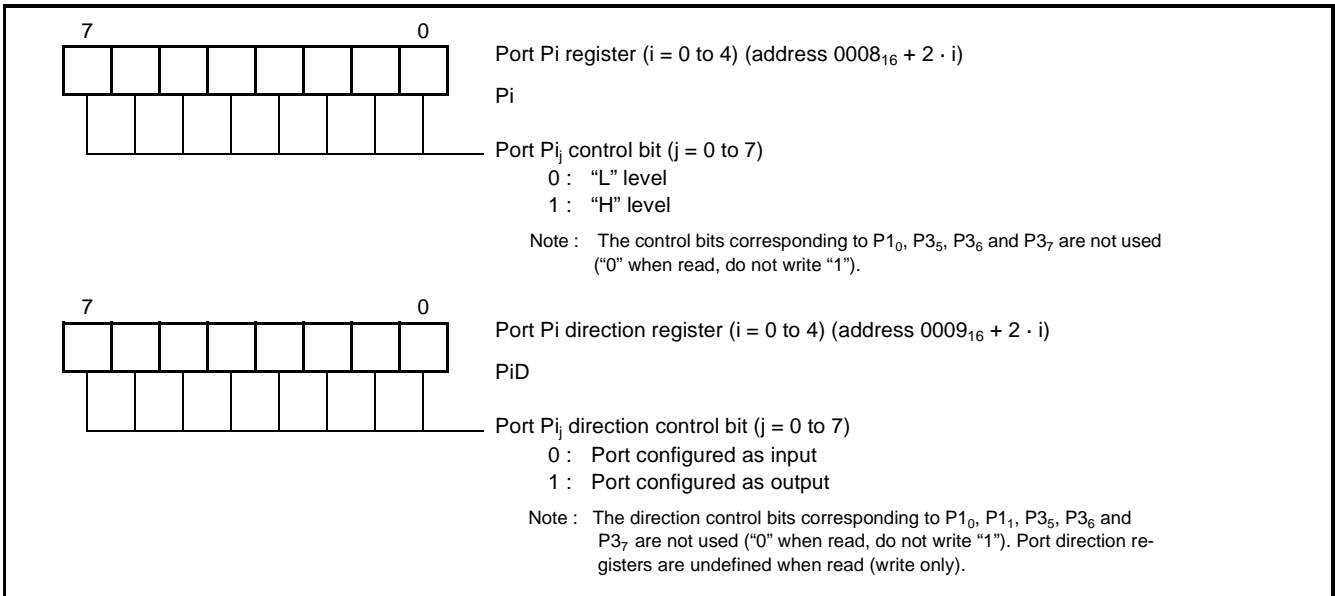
7 0

Port Pi register (i = 0 to 4) (address $0008_{16}$ + 2 · i)

Pi

Port $Pi_j$ control bit (j = 0 to 7)
0 : "L" level
1 : "H" level

Note : The control bits corresponding to $P1_0$, $P3_5$, $P3_6$ and $P3_7$ are not used ("0" when read, do not write "1").

7 0

Port Pi direction register (i = 0 to 4) (address $0009_{16}$ + 2 · i)

PiD

Port $Pi_j$ direction control bit (j = 0 to 7)
0 : Port configured as input
1 : Port configured as output

Note : The direction control bits corresponding to $P1_0$, $P1_1$, $P3_5$, $P3_6$ and $P3_7$ are not used ("0" when read, do not write "1"). Port direction registers are undefined when read (write only).